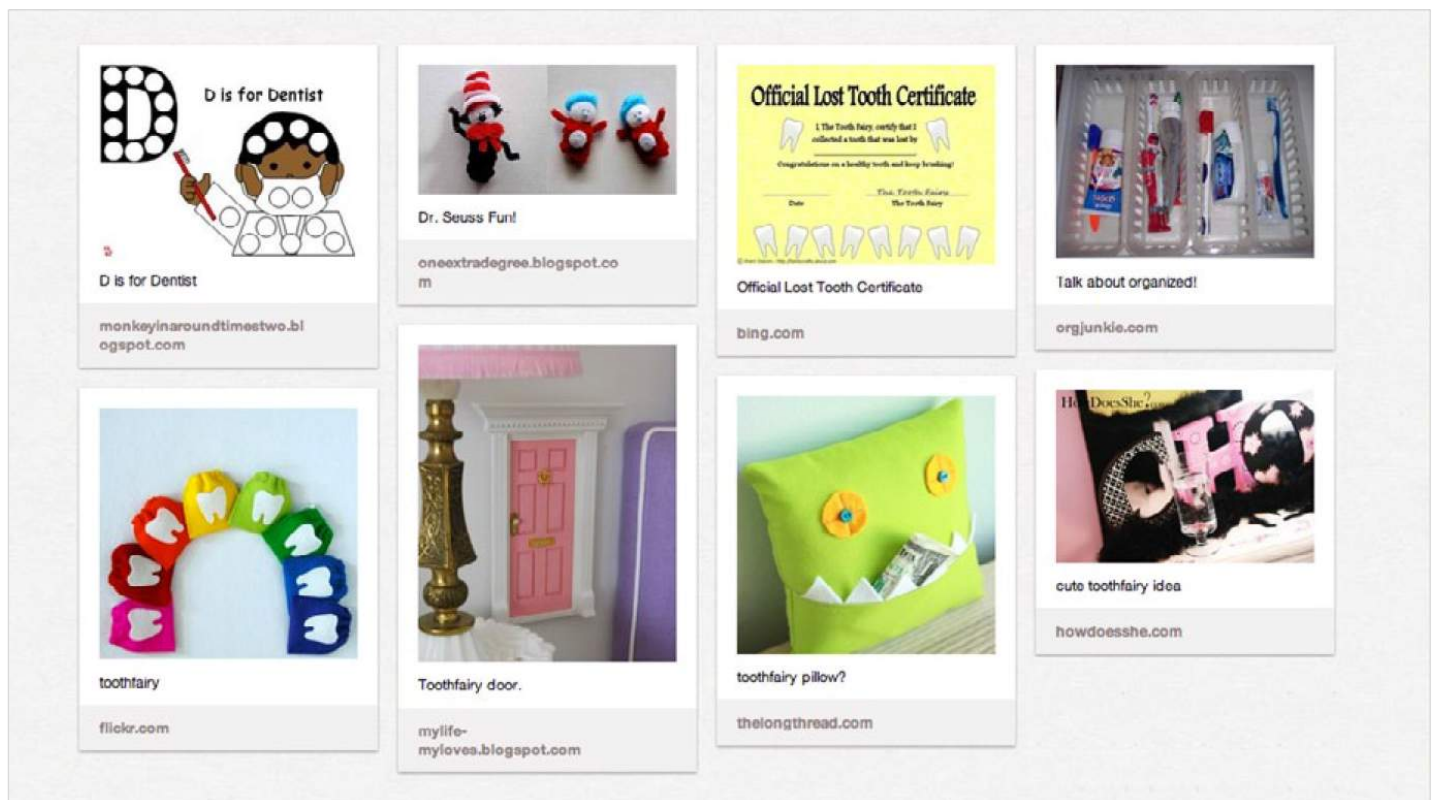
D

D is for Dentist

D is for Dentist

monkeyinaroundtimestwo.blogspot.com

toothfairy

flickr.com

Dr. Seuss Fun!

oneextradegree.blogspot.com

Toothfairy door.

mylife-myloves.blogspot.com

Official Lost Tooth Certificate

I, The Tooth Fairy, certify that I collected a tooth that was lost by

Congratulations on a healthy tooth and keep brushing!

Date

The Tooth Fairy
The Tooth Fairy

Official Lost Tooth Certificate

bing.com

toothfairy pillow?

thelongthread.com

Talk about organized!

orgjunkie.com

HowDoesShe?

cute toothfairy idea

howdoesshe.com